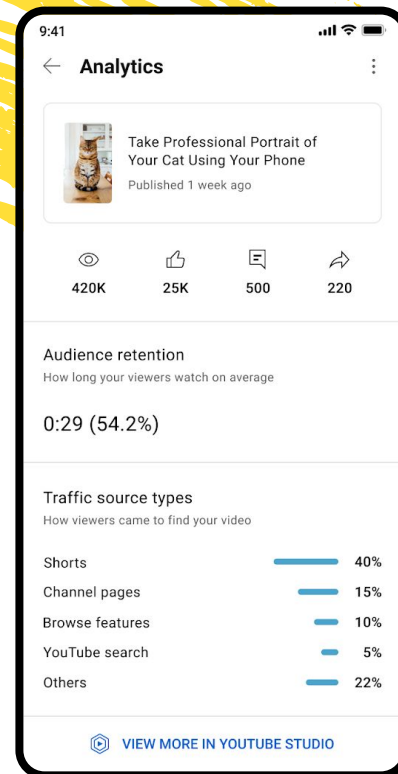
9:41

Analytics

Take Professional Portrait of Your Cat Using Your Phone

Published 1 week ago

420K

25K

500

220

Audience retention

How long your viewers watch on average

0:29 (54.2%)

Traffic source types

How viewers came to find your video

| | |
|---|---|
| Shorts | 40% |
| Channel pages | 15% |
| Browse features | 10% |
| YouTube search | 5% |
| Others | 22% |

VIEW MORE IN YOUTUBE STUDIO